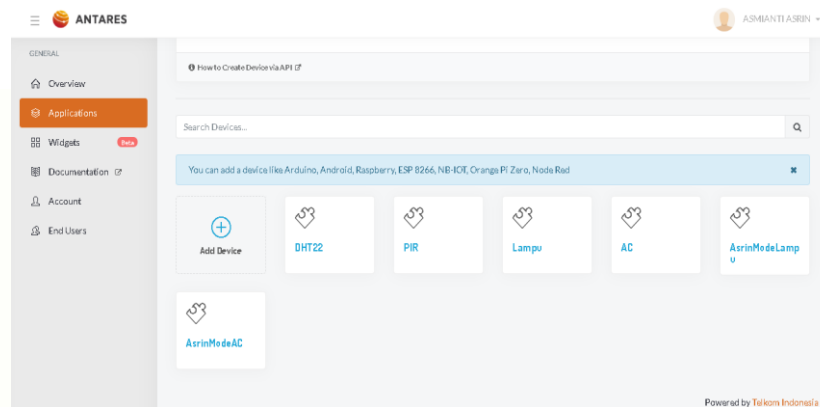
ANTARES

ASMIANTI ASRIN

GENERAL

Overview

Applications

Widgets Beta

Documentation

Account

End Users

How to Create Device via API

Search Devices...

You can add a device like Arduino, Android, Raspberry, ESP 8266, NB-IOT, Orange Pi Zero, Node Red

×

Add Device

DHT22

PIR

Lampu

AC

AsrinModeLampu

AsrinModeAC

Powered by Telkom Indonesia